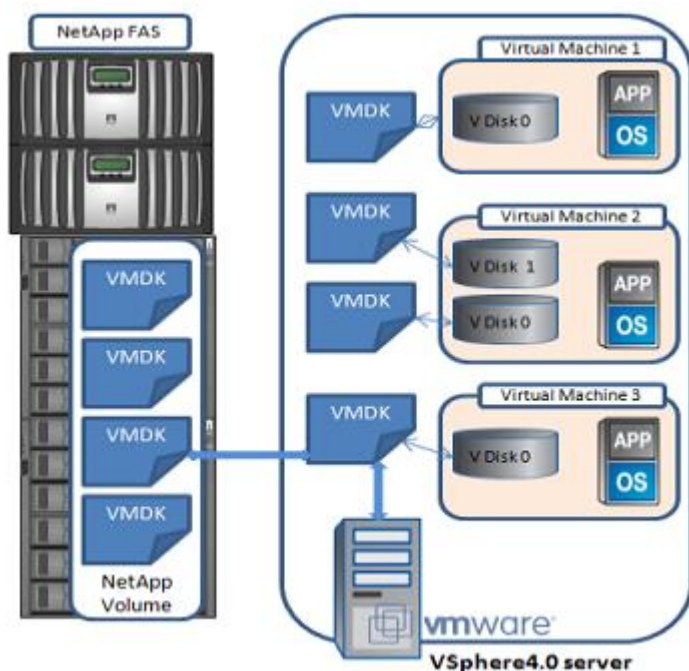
NetApp FAS

VMDK

VMDK

VMDK

VMDK

NetApp Volume

Virtual Machine 1

VMDK

V Disk 0

APP

OS

Virtual Machine 2

VMDK

V Disk 1

VMDK

V Disk 0

APP

OS

Virtual Machine 3

VMDK

V Disk 0

APP

OS

vmware

VSphere4.0 server